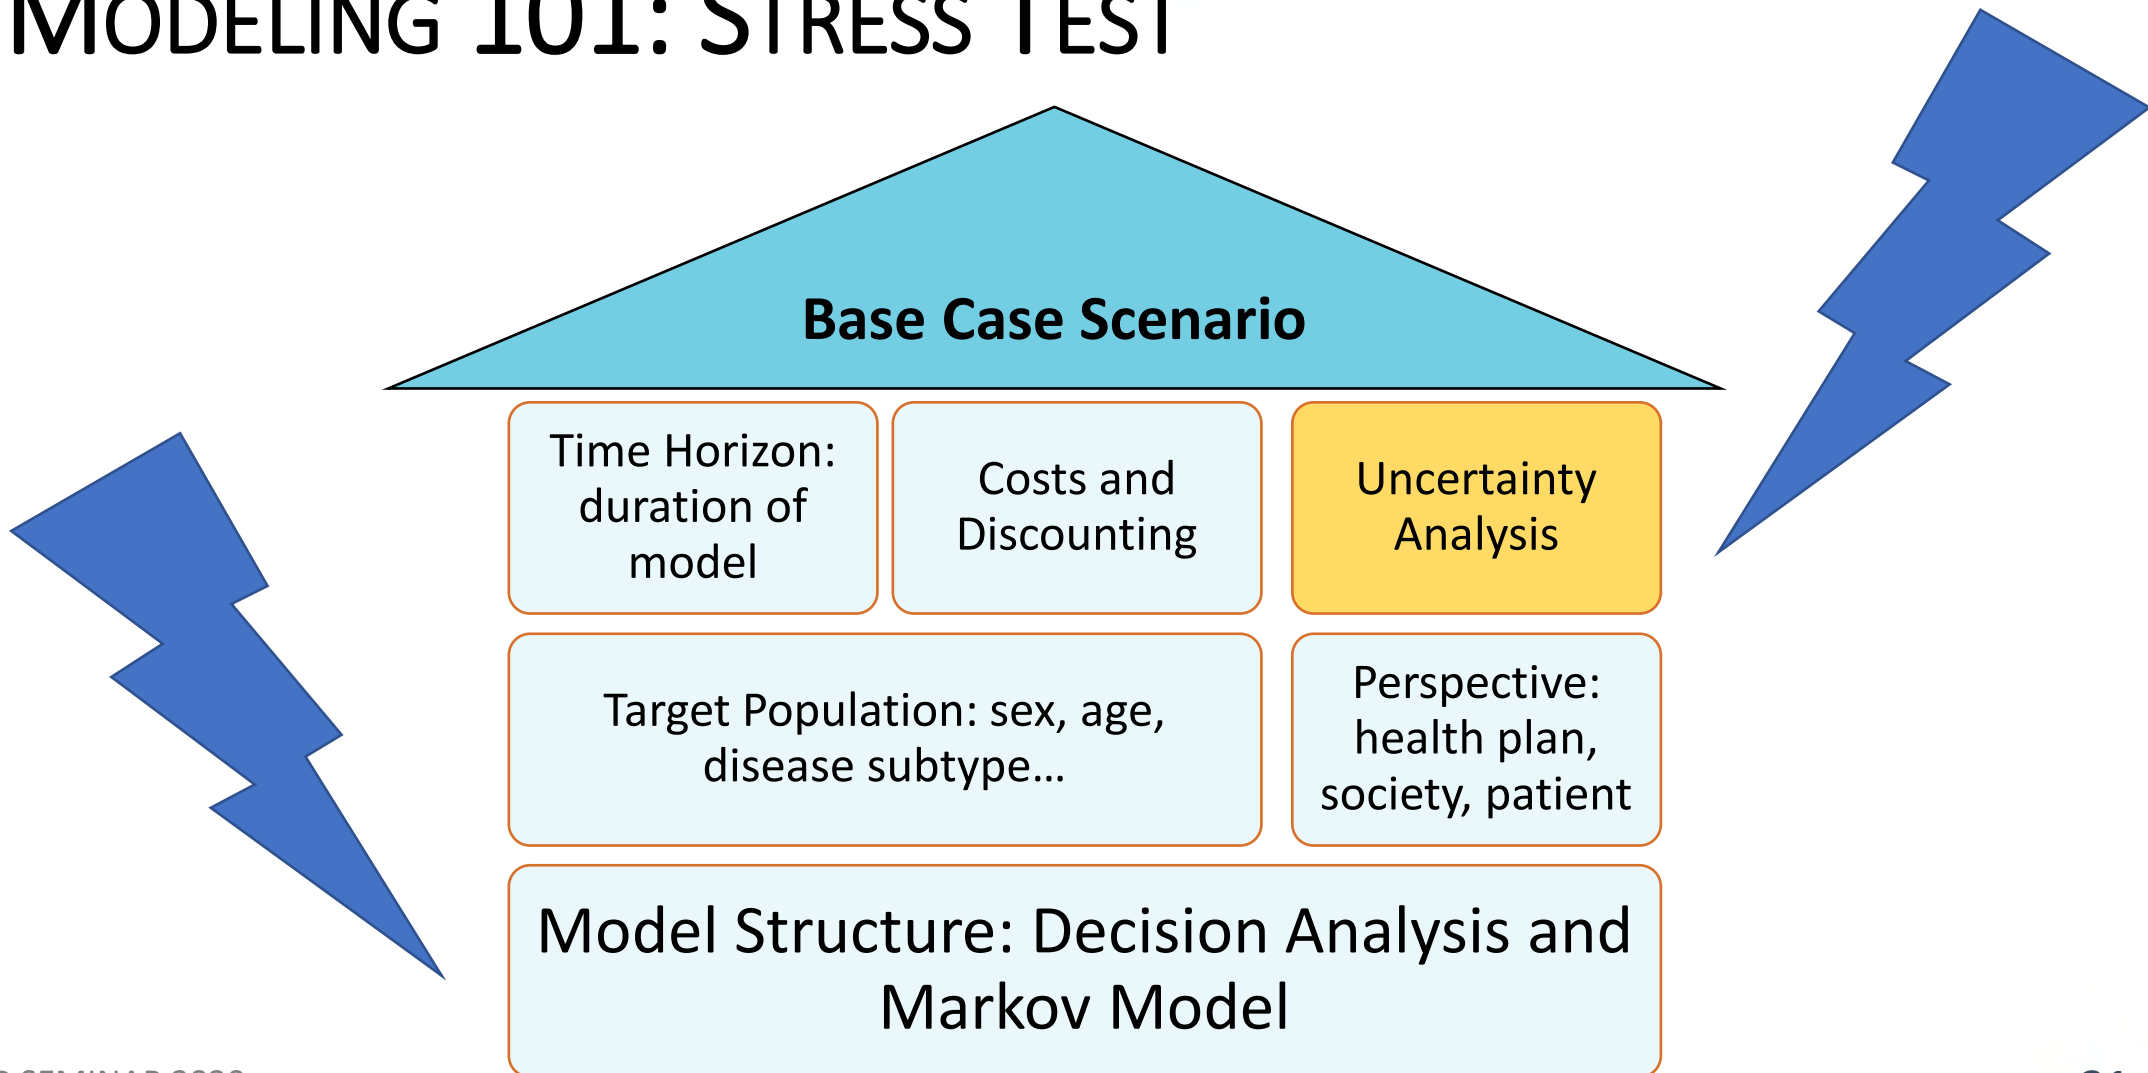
MODELING 101: STRESS TEST

Base Case Scenario

Time Horizon: duration of model

Costs and Discounting

Uncertainty Analysis

Target Population: sex, age, disease subtype…

Perspective: health plan, society, patient

Model Structure: Decision Analysis and Markov Model

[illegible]